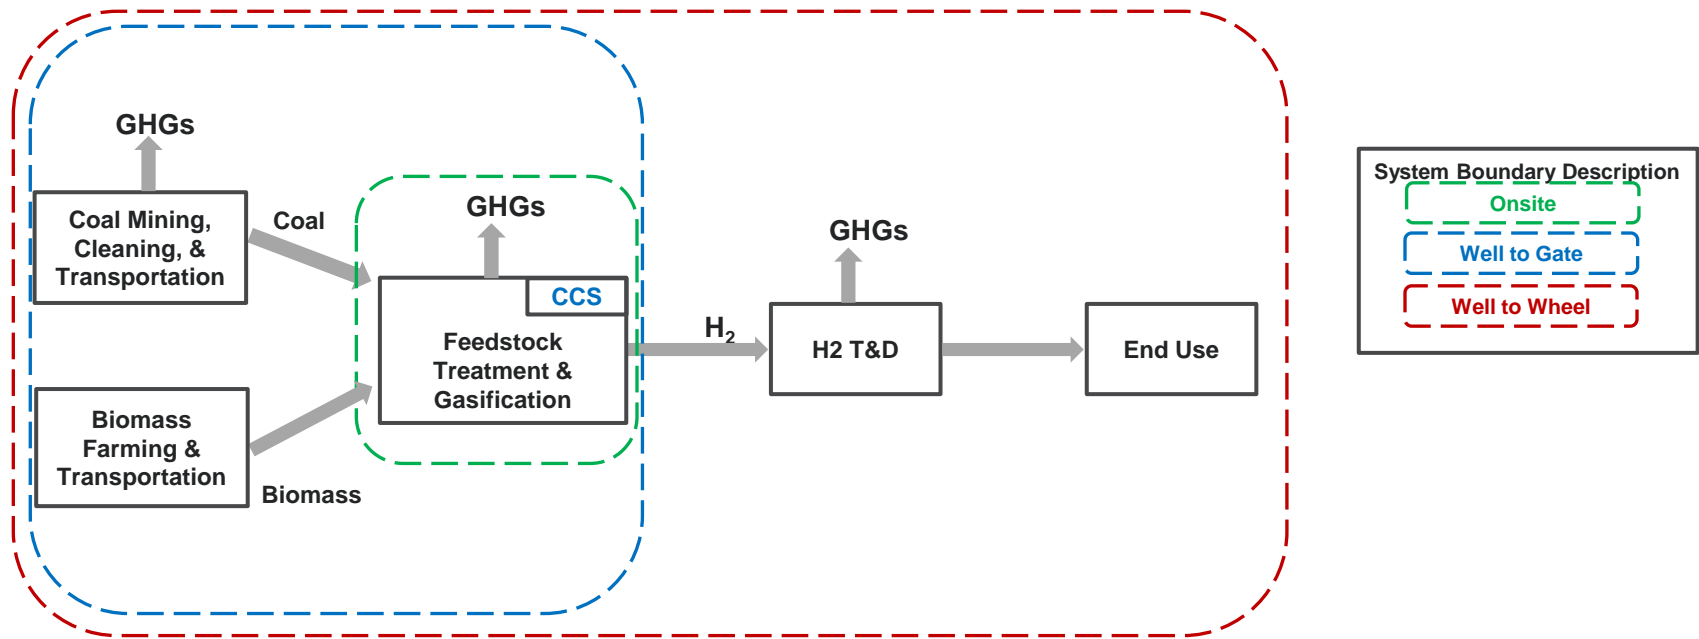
GHGs

Coal Mining, Cleaning, & Transportation

Coal

GHGs

CCS

Feedstock Treatment & Gasification

Biomass Farming & Transportation

Biomass

$H_2$

GHGs

H2 T&D

End Use

System Boundary Description
Onsite
Well to Gate
Well to Wheel